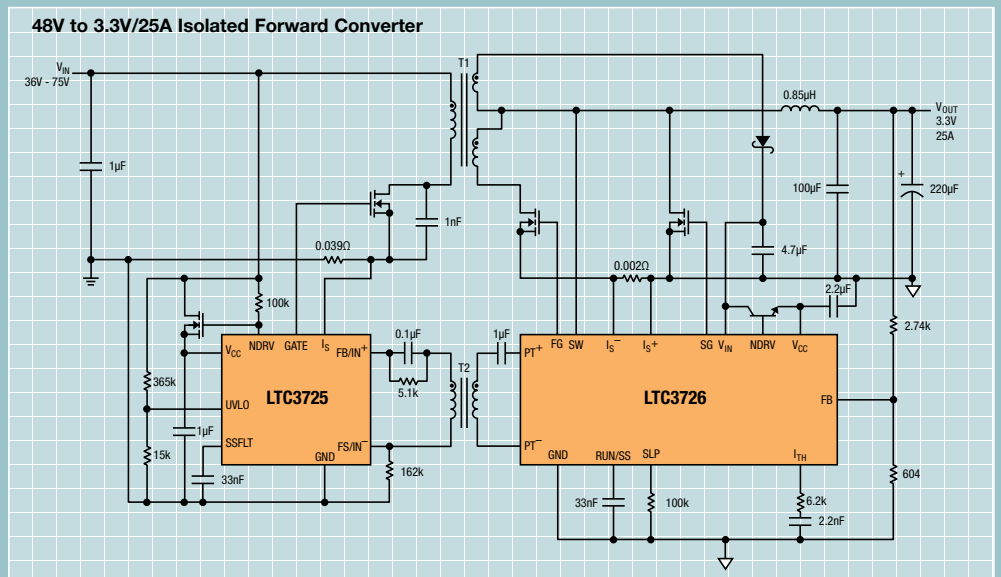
48V to 3.3V/25A Isolated Forward Converter

$V_{IN}$
36V - 75V

1µF

T1

0.85µH

$V_{OUT}$
3.3V
25A

100µF

220µF

1nF

0.039Ω

4.7µF

0.002Ω

2.2µF

100k

2.74k

$V_{CC}$ NDRV GATE $I_S$ FB/IN$^+$

0.1µF

5.1k

T2

1µF

PT$^+$ FG SW $I_S^-$ $I_S^+$ SG $V_{IN}$ NDRV $V_{CC}$

365k

LTC3725

UVLO

1µF

SSFLT

15k

33nF

GND

FS/IN$^-$

162k

LTC3726

FB

PT$^-$

GND RUN/SS SLP

$I_{TH}$

33nF

100k

6.2k

2.2nF

604